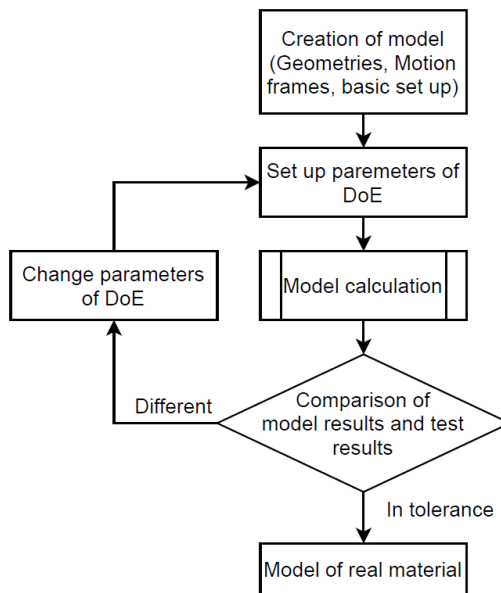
Creation of model (Geometries, Motion frames, basic set up)

Set up paremeters of DoE

Change parameters of DoE

Model calculation

Different

Comparison of model results and test results

In tolerance

Model of real material